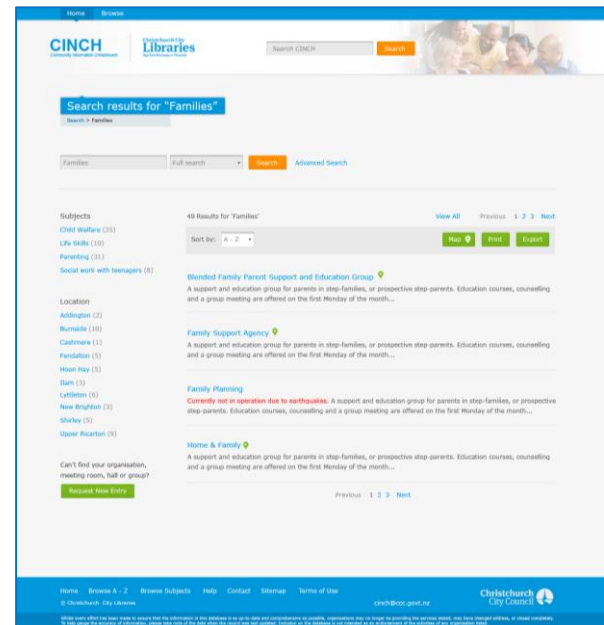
Home Browse

CINCH
Community Information Christchurch

Christchurch City Libraries

Search CINCH
Search

Search results for "Families"
Search > Families

Families
Full search
Search
Advanced Search

Subjects
Child Welfare (25)
Life Skills (10)
Parenting (31)
Social work with teenagers (8)

Location
Addington (2)
Burnside (10)
Cashmere (1)
Fendalton (5)
Hoon Hay (5)
Ilam (3)
Lyttleton (6)
New Brighton (3)
Shirley (5)
Upper Riccarton (9)

Can't find your organisation, meeting room, hall or group?
Request New Entry

49 Results for 'Families'
View All
Previous 1 2 3 Next

Sort by: A - Z
Map
Print
Export

Blended Family Parent Support and Education Group
A support and education group for parents in step-families, or prospective step-parents. Education courses, counselling and a group meeting are offered on the first Monday of the month...

Family Support Agency
A support and education group for parents in step-families, or prospective step-parents. Education courses, counselling and a group meeting are offered on the first Monday of the month...

Family Planning
Currently not in operation due to earthquakes. A support and education group for parents in step-families, or prospective step-parents. Education courses, counselling and a group meeting are offered on the first Monday of the month...

Home & Family
A support and education group for parents in step-families, or prospective step-parents. Education courses, counselling and a group meeting are offered on the first Monday of the month...

Previous 1 2 3 Next

Home Browse A - Z Browse Subjects Help Contact Sitemap Terms of Use
© Christchurch City Libraries
cinch@ccc.govt.nz
Christchurch City Council

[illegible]